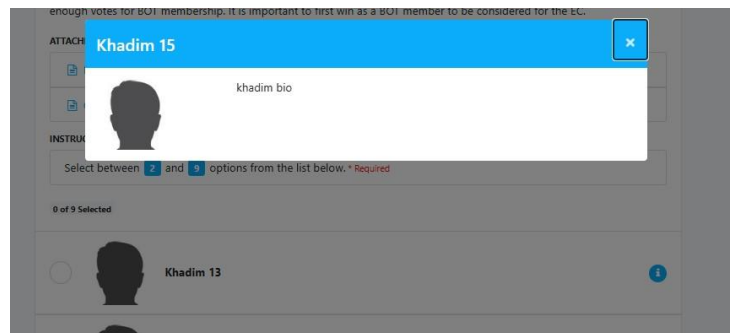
enough votes for BOT membership. It is important to first win as a BOT member to be considered for the EC.

ATTACH

INSTRUC

Khadim 15

×

khadim bio

Select between 2 and 9 options from the list below. * Required

0 of 9 Selected

Khadim 13

i